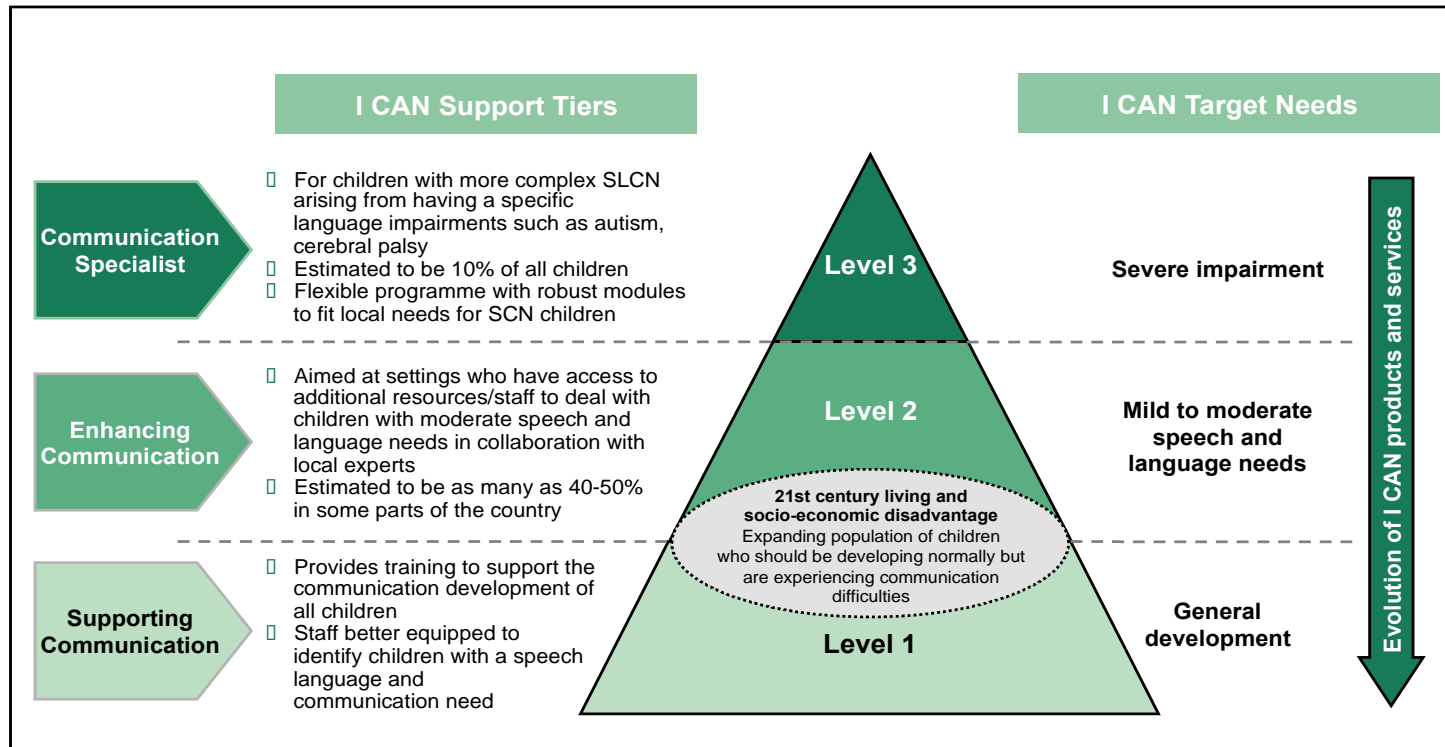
I CAN Support Tiers

I CAN Target Needs

Communication Specialist

For children with more complex SLCN arising from having a specific language impairments such as autism, cerebral palsy
Estimated to be 10% of all children
Flexible programme with robust modules to fit local needs for SCN children

Level 3

Severe impairment

Enhancing Communication

Aimed at settings who have access to additional resources/staff to deal with children with moderate speech and language needs in collaboration with local experts
Estimated to be as many as 40-50% in some parts of the country

Level 2

Mild to moderate speech and language needs

21st century living and socio-economic disadvantage
Expanding population of children who should be developing normally but are experiencing communication difficulties

Supporting Communication

Provides training to support the communication development of all children
Staff better equipped to identify children with a speech language and communication need

Level 1

General development

Evolution of I CAN products and services